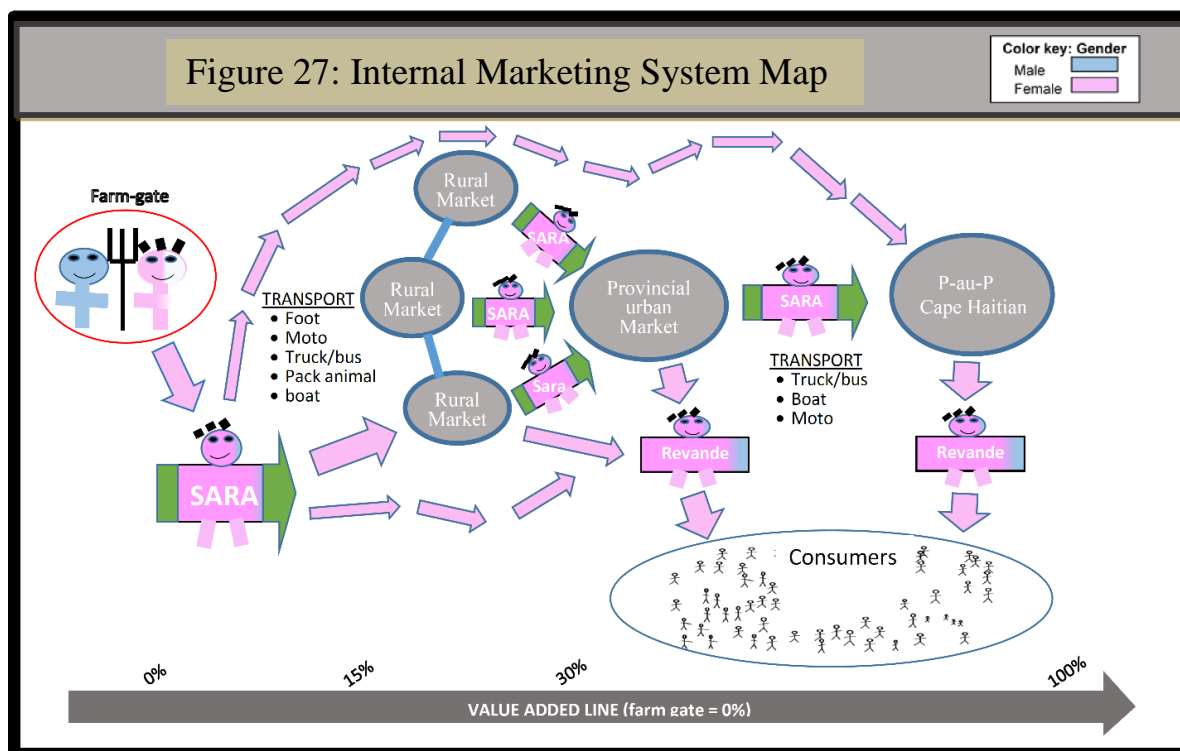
Figure 27: Internal Marketing System Map

Color key: Gender
Male
Female

Farm-gate

Rural Market

Rural Market

Rural Market

TRANSPORT
• Foot
• Moto
• Truck/bus
• Pack animal
• boat

SARA

SARA

SARA

Sara

Provincial urban Market

SARA

TRANSPORT
• Truck/bus
• Boat
• Moto

P-au-P Cape Haitian

Revande

Revande

Consumers

0%

15%

30%

100%

VALUE ADDED LINE (farm gate = 0%)